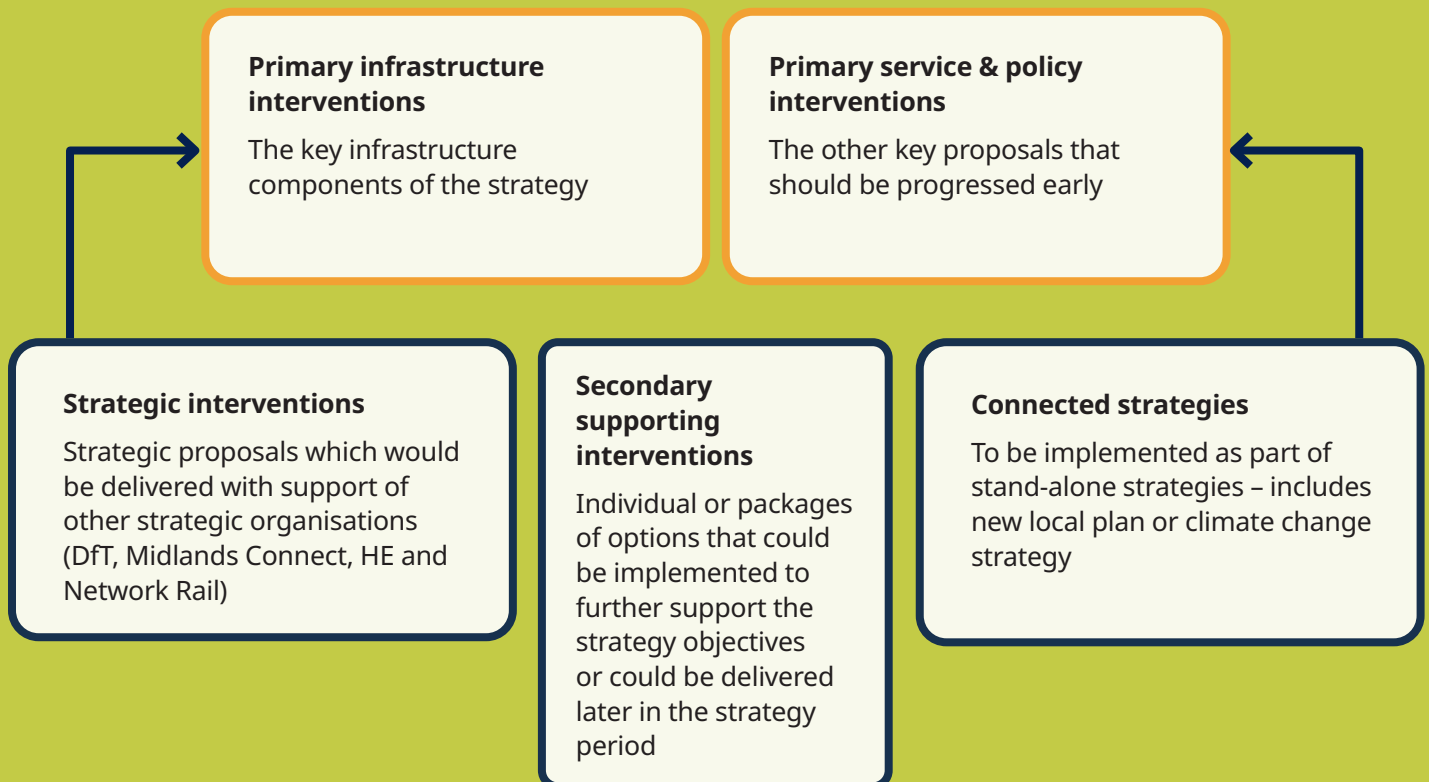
Primary infrastructure interventions

The key infrastructure components of the strategy

Primary service & policy interventions

The other key proposals that should be progressed early

Strategic interventions

Strategic proposals which would be delivered with support of other strategic organisations (DfT, Midlands Connect, HE and Network Rail)

Secondary supporting interventions

Individual or packages of options that could be implemented to further support the strategy objectives or could be delivered later in the strategy period

Connected strategies

To be implemented as part of stand-alone strategies – includes new local plan or climate change strategy